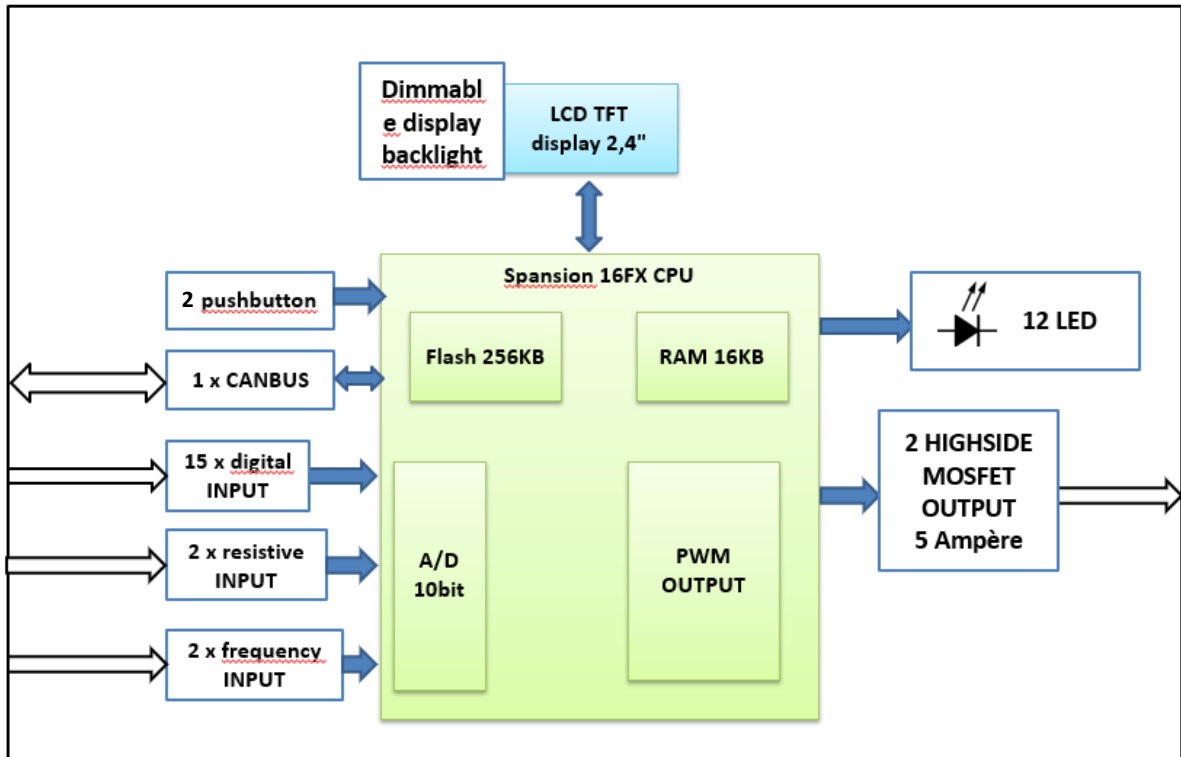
Dimmable display backlight

LCD TFT display 2,4"

Spansion 16FX CPU

2 pushbutton

1 x CANBUS

15 x digital INPUT

2 x resistive INPUT

2 x frequency INPUT

Flash 256KB

RAM 16KB

A/D 10bit

PWM OUTPUT

12 LED

2 HIGHSIDE MOSFET OUTPUT 5 Ampère